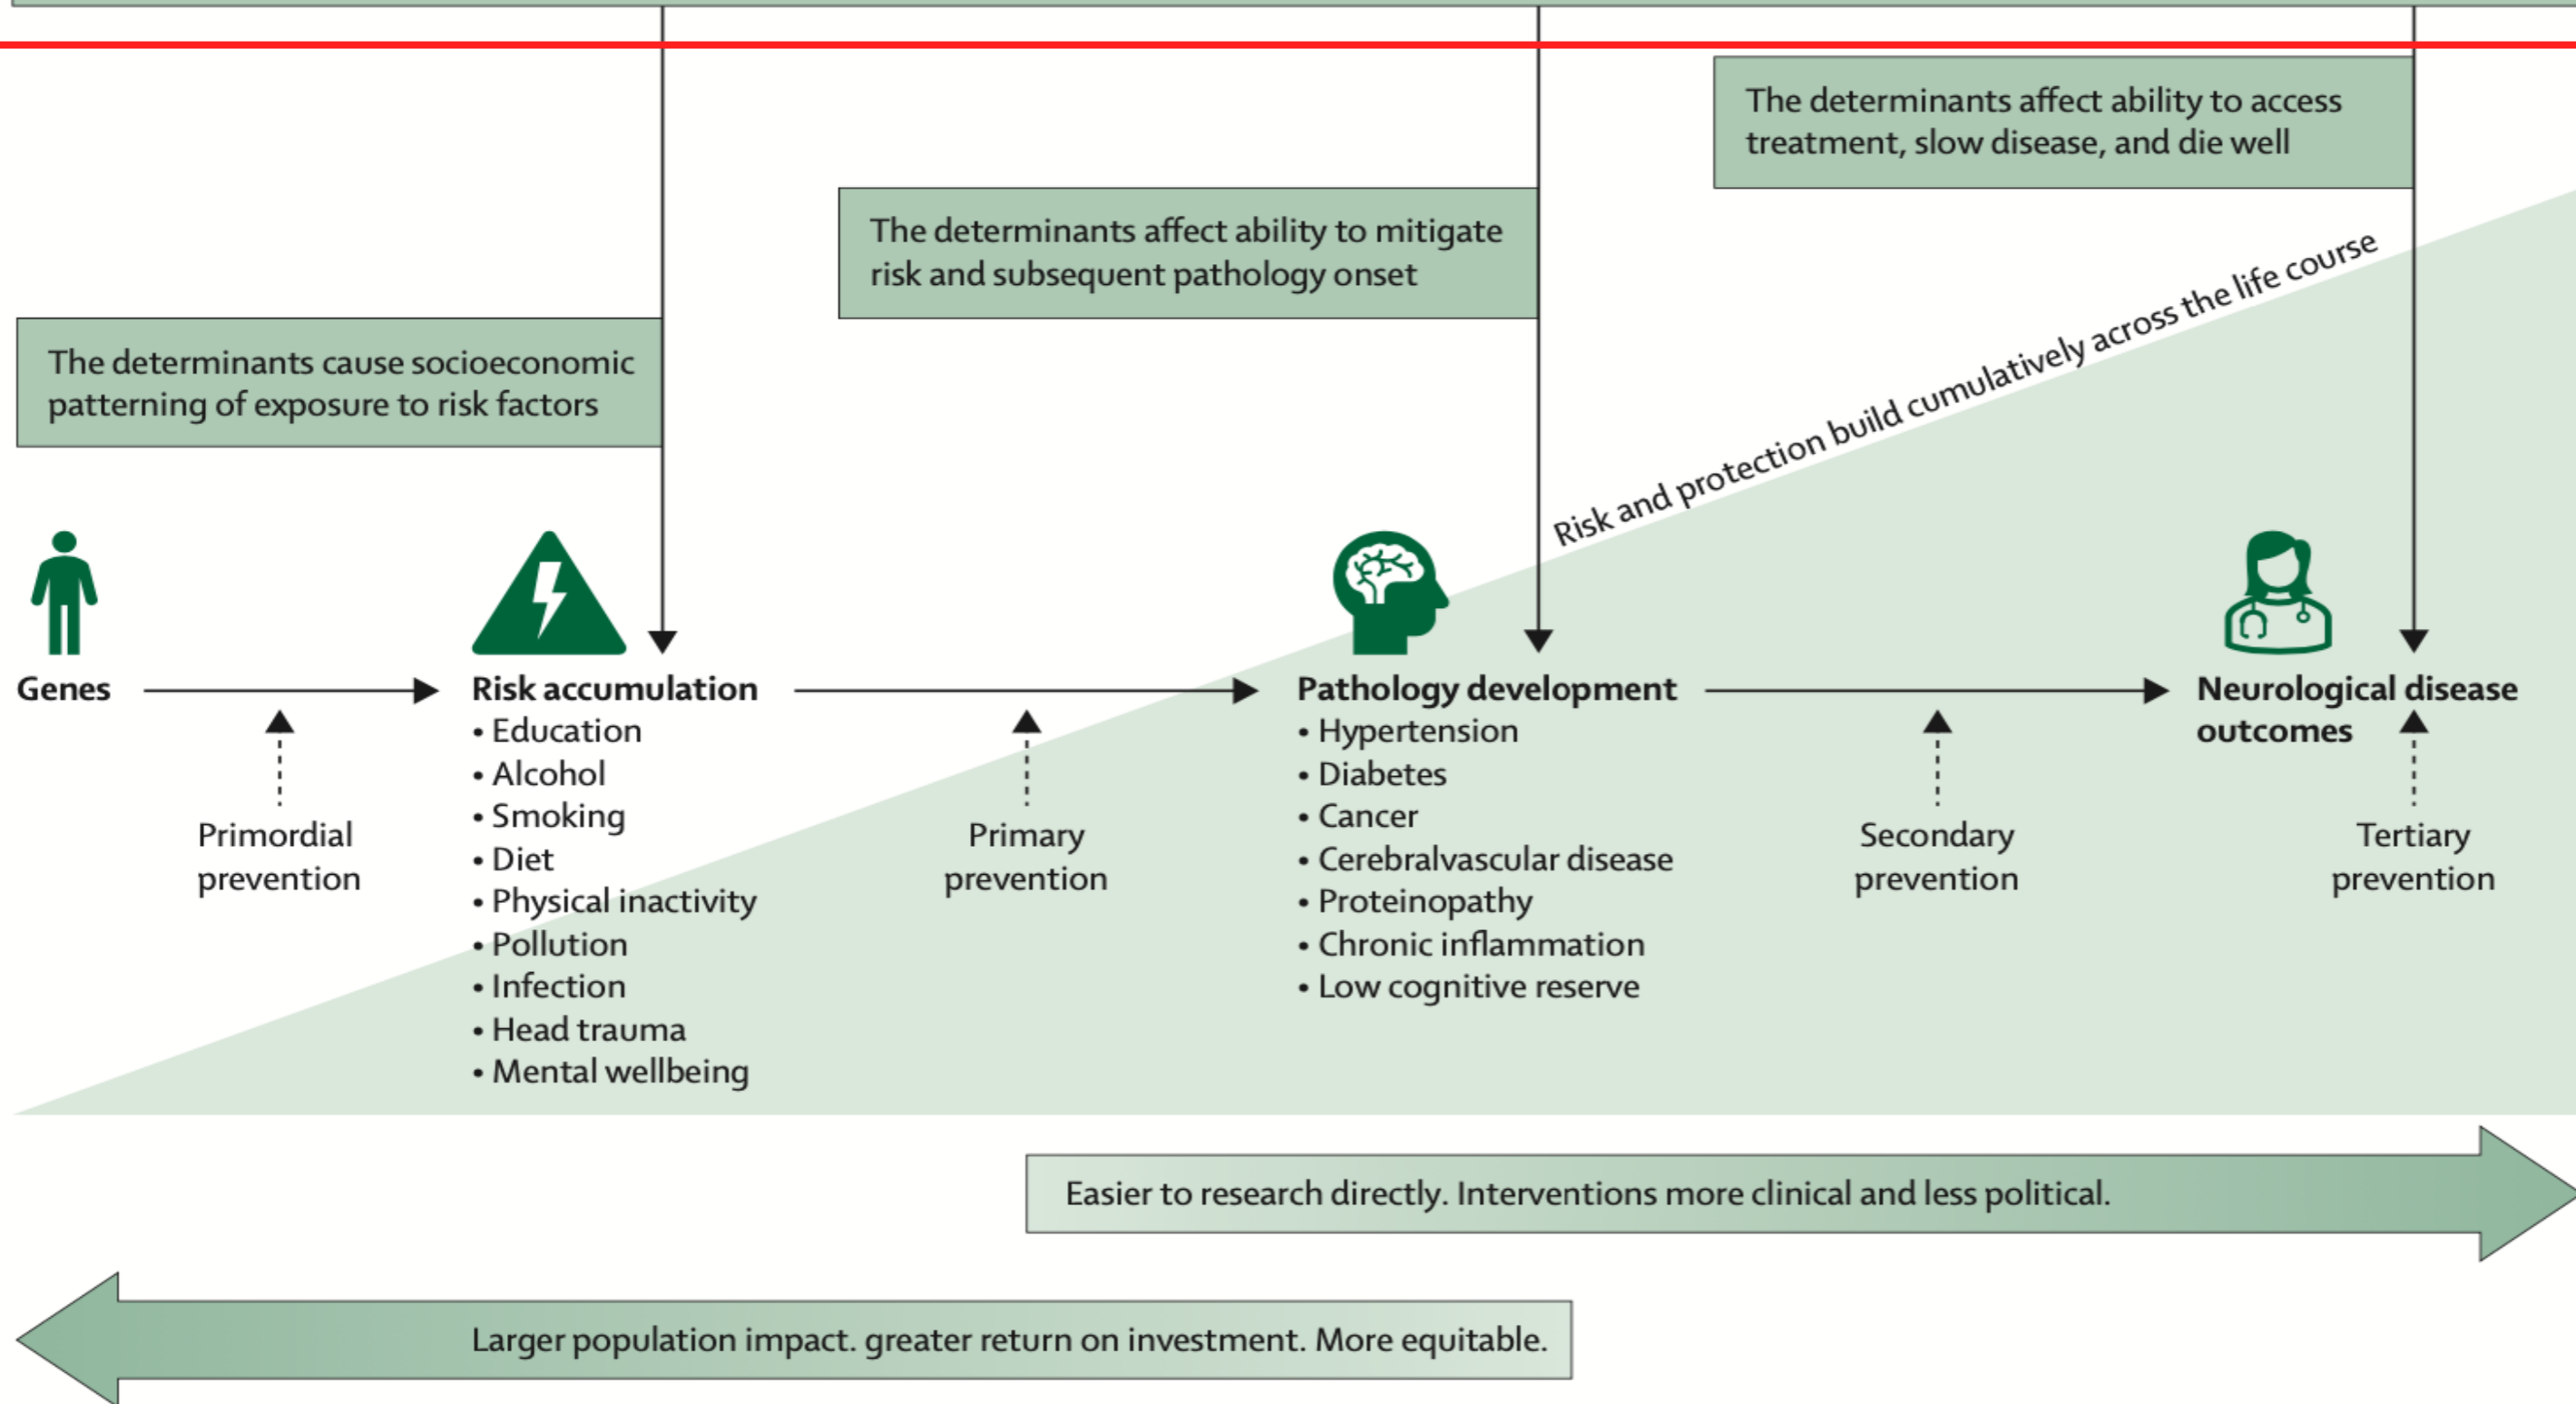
The determinants affect ability to access treatment, slow disease, and die well

The determinants affect ability to mitigate risk and subsequent pathology onset

The determinants cause socioeconomic patterning of exposure to risk factors

Risk and protection build cumulatively across the life course

Genes

Primordial prevention

Risk accumulation
• Education
• Alcohol
• Smoking
• Diet
• Physical inactivity
• Pollution
• Infection
• Head trauma
• Mental wellbeing

Primary prevention

Pathology development
• Hypertension
• Diabetes
• Cancer
• Cerebralvascular disease
• Proteinopathy
• Chronic inflammation
• Low cognitive reserve

Secondary prevention

Neurological disease outcomes

Tertiary prevention

Easier to research directly. Interventions more clinical and less political.

Larger population impact. greater return on investment. More equitable.